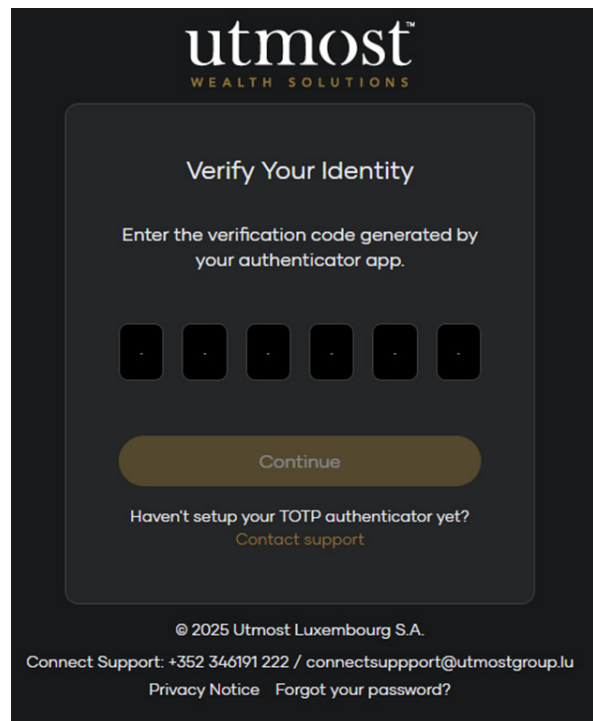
utmost™
WEALTH SOLUTIONS

Verify Your Identity

Enter the verification code generated by your authenticator app.

Continue

Haven't setup your TOTP authenticator yet?
Contact support

© 2025 Utmost Luxembourg S.A.

Connect Support: +352 346191 222 / connectsuppport@utmostgroup.lu

Privacy Notice   Forgot your password?